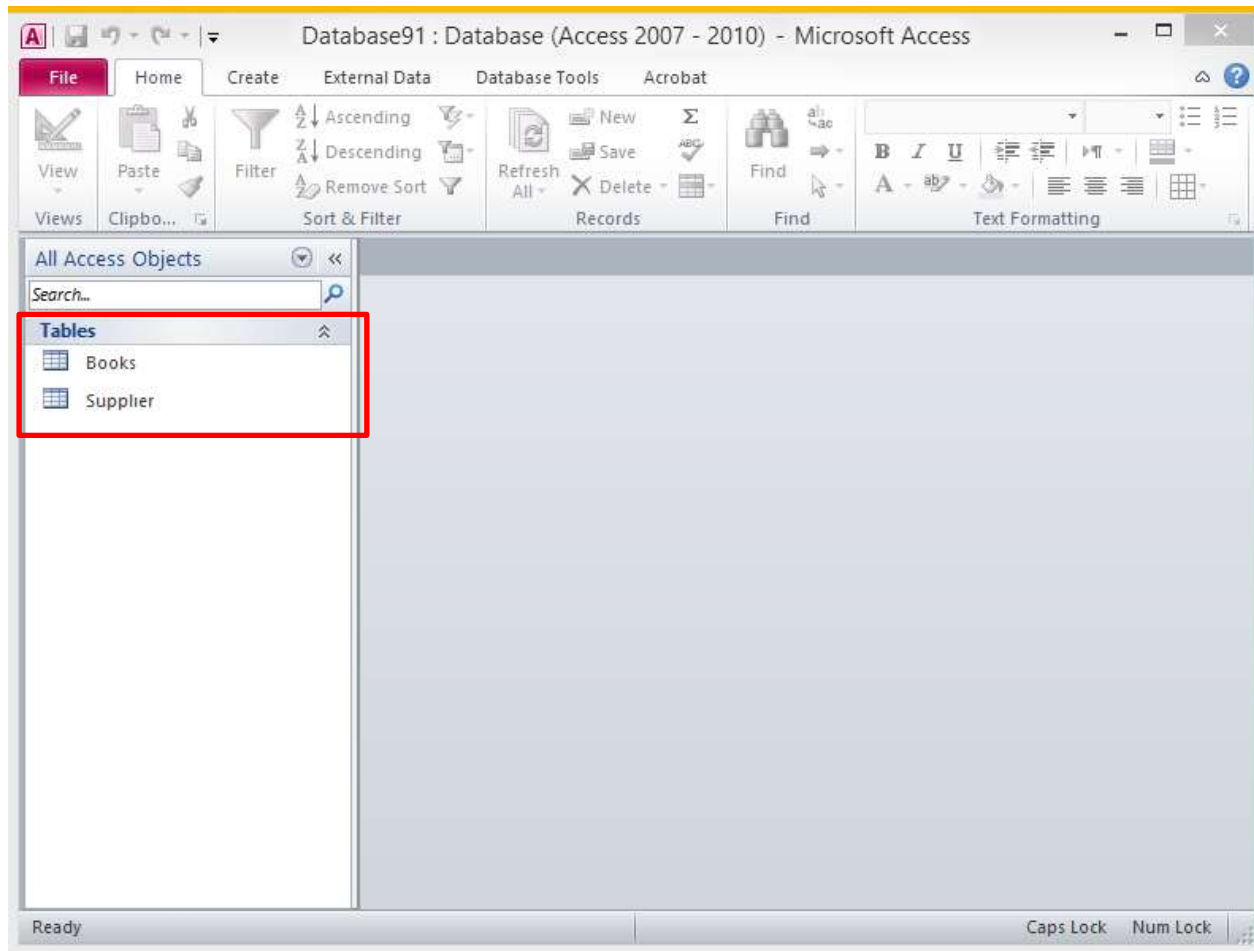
Database91 : Database (Access 2007 - 2010) - Microsoft Access

File Home Create External Data Database Tools Acrobat

View
Views

Paste
Clipbo...

Filter
Ascending
Descending
Remove Sort
Sort & Filter

Refresh All
New
Save
Delete
Records

Find
Find

B I U
A
Text Formatting

All Access Objects

Search...

Tables
Books
Supplier

Ready

Caps Lock Num Lock